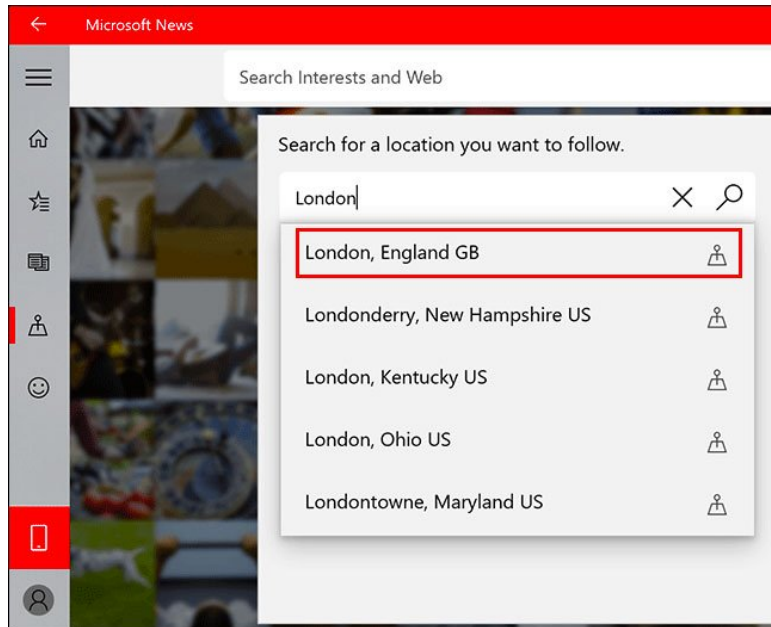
Microsoft News

Search Interests and Web

Search for a location you want to follow.

London

London, England GB

Londonderry, New Hampshire US

London, Kentucky US

London, Ohio US

Londontowne, Maryland US